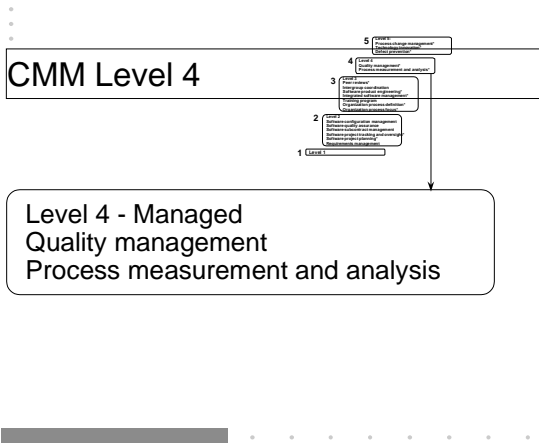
CMM Level 4

5 Level 5
Process change management*
Technology innovation*
Defect prevention*

4 Level 4
Quality management*
Process measurement and analysis*

3 Level 3
Peer reviews*
Intergroup coordination
Software product engineering*
Integrated software management*
Training program
Organization process definition*
Organization process focus*

2 Level 2
Software configuration management
Software quality assurance
Software subcontract management
Software project tracking and oversight*
Software project planning*
Requirements management

1 Level 1

Level 4 - Managed
Quality management
Process measurement and analysis